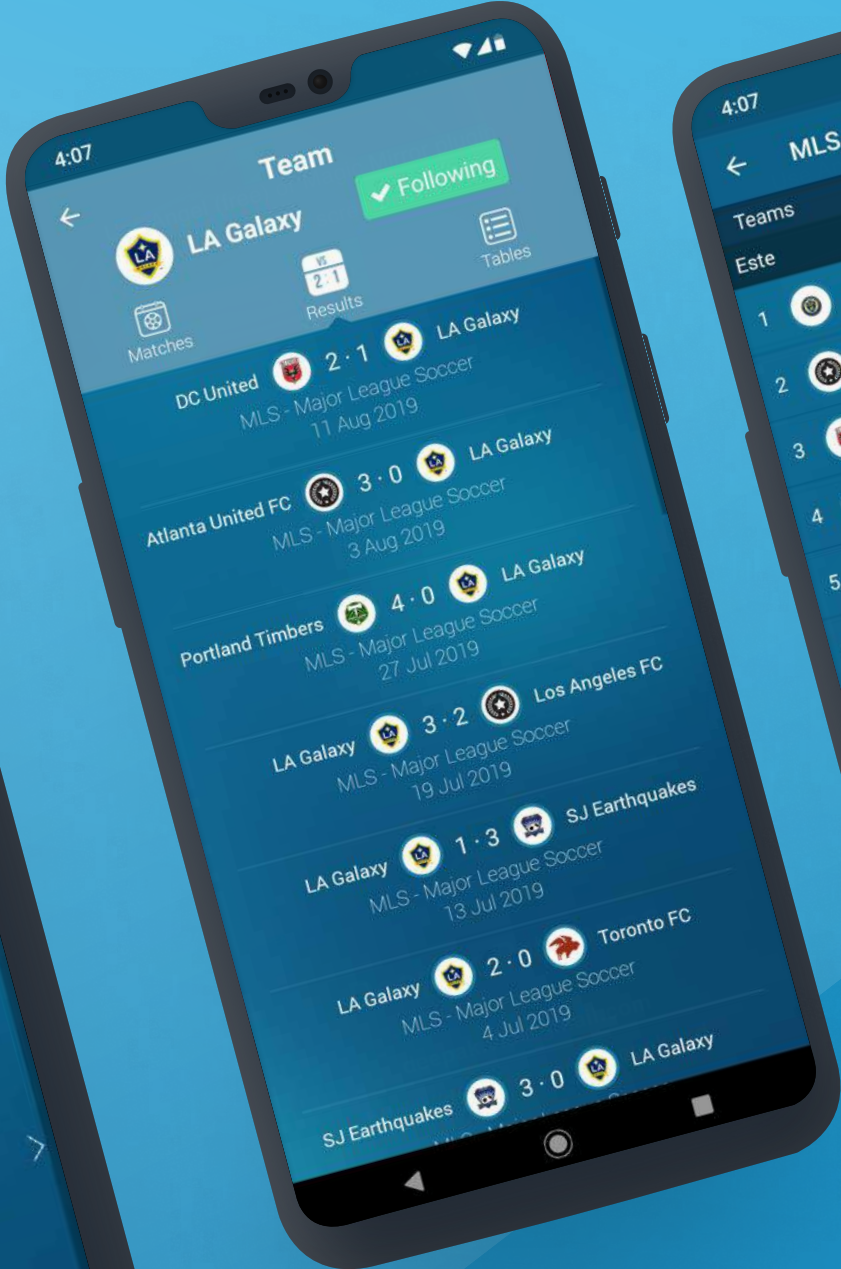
4:07

Team

Following

LA Galaxy

Matches

VS 2 : 1 Results

Tables

DC United 2 - 1 LA Galaxy
MLS - Major League Soccer
11 Aug 2019

Atlanta United FC 3 - 0 LA Galaxy
MLS - Major League Soccer
3 Aug 2019

Portland Timbers 4 - 0 LA Galaxy
MLS - Major League Soccer
27 Jul 2019

LA Galaxy 3 - 2 Los Angeles FC
MLS - Major League Soccer
19 Jul 2019

LA Galaxy 1 - 3 SJ Earthquakes
MLS - Major League Soccer
13 Jul 2019

LA Galaxy 2 - 0 Toronto FC
MLS - Major League Soccer
4 Jul 2019

SJ Earthquakes 3 - 0 LA Galaxy
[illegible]

4:07

MLS

Teams

Este

1

2

3

4

5